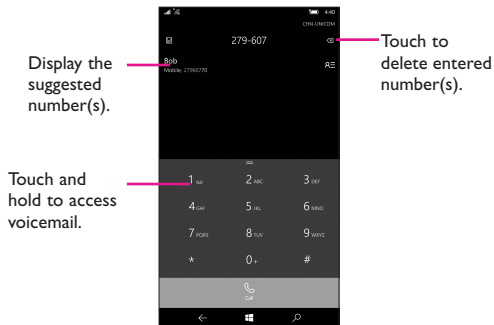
4:40
CHN-UNICOM

279-607

Rob
Mobile, 27960770

Display the suggested number(s).

Touch to delete entered number(s).

Touch and hold to access voicemail.

1 QO
2 ABC
3 DEF
4 GHI
5 JKL
6 MNO
7 PQRS
8 TUV
9 WXYZ
*
0 +
#

Call